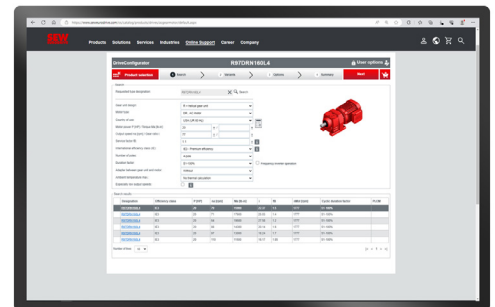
https://www.seweurodrive.com/

SEW

Products Solutions Services Industries Online Support Career Company

DriveConfigurator R87DRN160L4

Product selection 1 Search 2 Variants 3 Options 4 Summary Next

User options

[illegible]

Requested type designation

Gear unit design R = helical gear unit

Motor type

Country of use

Rated power P [kW] / Output [kW]

Output speed

Service factor

International efficiency class IEC IE3 = Premium efficiency

Number of poles

Gearbox speed

Adapter between gear unit and motor

Ambient temperature

Search results

| Designation | Efficiency class | P [kW] | na [r/min] | Ma [Nm] | i | fB | | |
|---|---|---|---|---|---|---|---|---|
| R87DRN160L4 | IE3 | 15 | 71 | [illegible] | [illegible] | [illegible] | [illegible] | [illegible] |
| R87DRN160L4 | IE3 | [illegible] | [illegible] | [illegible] | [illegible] | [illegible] | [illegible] | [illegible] |
| R87DRN160L4 | IE3 | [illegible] | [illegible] | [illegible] | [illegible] | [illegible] | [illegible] | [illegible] |
| R87DRN160L4 | IE3 | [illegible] | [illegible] | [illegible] | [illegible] | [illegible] | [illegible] | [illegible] |
| R87DRN160L4 | IE3 | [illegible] | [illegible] | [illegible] | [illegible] | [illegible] | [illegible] | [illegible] |